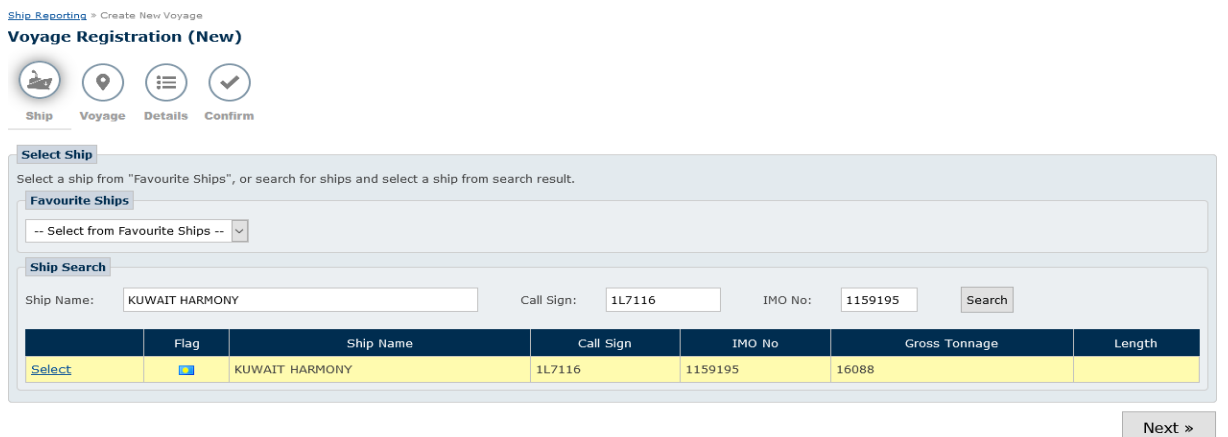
Ship Reporting » Create New Voyage

Voyage Registration (New)

Ship Voyage Details Confirm

Select Ship

Select a ship from "Favourite Ships", or search for ships and select a ship from search result.

Favourite Ships

-- Select from Favourite Ships --

Ship Search

Ship Name: KUWAIT HARMONY Call Sign: 1L7116 IMO No: 1159195 Search

| | Flag | Ship Name | Call Sign | IMO No | Gross Tonnage | Length |
|---|---|---|---|---|---|---|
| Select | | KUWAIT HARMONY | 1L7116 | 1159195 | 16088 | |

Next »